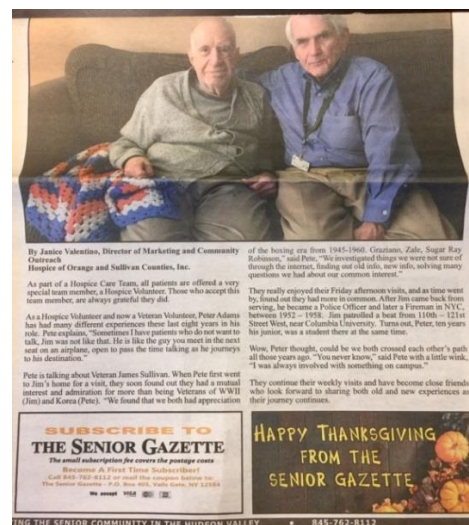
By Janice Valentino, Director of Marketing and Community Outreach
Hospice of Orange and Sullivan Counties, Inc.

As part of a Hospice Care Team, all patients are offered a very special team member, a Hospice Volunteer. Those who accept this team member, are always grateful they did.

As a Hospice Volunteer and now a Veteran Volunteer, Peter Adams has had many different experiences these last eight years in his role. Pete explains, "Sometimes I have patients who do not want to talk, Jim was not like that. He is like the guy you meet in the next seat on an airplane, open to pass the time talking as he journeys to his destination."

Pete is talking about Veteran James Sullivan. When Pete first went to Jim's home for a visit, they soon found out they had a mutual interest and admiration for more than being Veterans of WWII (Jim) and Korea (Pete). "We found that we both had appreciation of the boxing era from 1945-1960. Graziano, Zale, Sugar Ray Robinson," said Pete, "We investigated things we were not sure of through the internet, finding out old info, new info, solving many questions we had about our common interest."

They really enjoyed their Friday afternoon visits, and as time went by, found out they had more in common. After Jim came back from serving, he became a Police Officer and later a Fireman in NYC, between 1952 – 1958. Jim patrolled a beat from 110th – 121st Street West, near Columbia University. Turns out, Peter, ten years his junior, was a student there at the same time.

Wow, Peter thought, could be we both crossed each other's path all those years ago. "You never know," said Pete with a little wink, "I was always involved with something on campus."

They continue their weekly visits and have become close friends who look forward to sharing both old and new experiences as their journey continues.

SUBSCRIBE TO
THE SENIOR GAZETTE
The small subscription fee covers the postage costs
Become A First Time Subscriber!
Call 845-762-8112 or mail the coupon below to:
The Senior Gazette - P.O. Box 465, Valls Gate, NY 12584
We accept VISA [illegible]

HAPPY THANKSGIVING FROM THE SENIOR GAZETTE

ING THE SENIOR COMMUNITY IN THE HUDSON VALLEY • 845-762-8112